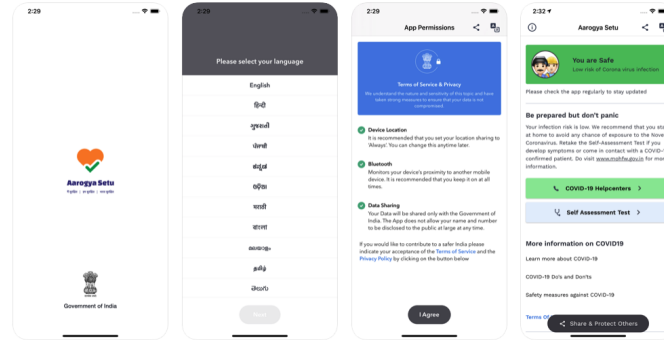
2:29

Aarogya Setu

Government of India

2:29

Please select your language

English

हिंदी

ગુજરાતી

ਪੰਜਾਬੀ

ಕನ್ನಡ

ଓଡ଼ିଆ

मराठी

বাংলা

മലയാളം

தமிழ்

తెలుగు

Next

2:29

App Permissions

Terms of Service & Privacy

We understand the nature and sensitivity of this topic and have taken strong measures to ensure that your data is not compromised.

Device Location
It is recommended that you set your location sharing to 'Always'. You can change this anytime later.

Bluetooth
Monitors your device's proximity to another mobile device. It is recommended that you keep it on at all times.

Data Sharing
Your Data will be shared only with the Government of India. The App does not allow your name and number to be disclosed to the public at large at any time.

If you would like to contribute to a safer India please indicate your acceptance of the Terms of Service and the Privacy Policy by clicking on the button below

I Agree

2:32

Aarogya Setu

You are Safe
Low risk of Corona virus infection

Please check the app regularly to stay updated

Be prepared but don't panic

Your infection risk is low. We recommend that you st at home to avoid any chance of exposure to the Nove Coronavirus. Retake the Self-Assessment Test if you develop symptoms or come in contact with a COVID- confirmed patient. Do visit www.mohfw.gov.in for mo information.

COVID-19 Helpcenters

Self Assessment Test

More information on COVID19

Learn more about COVID-19

COVID-19 Do's and Don'ts

Safety measures against COVID-19

Terms Of

Share & Protect Others